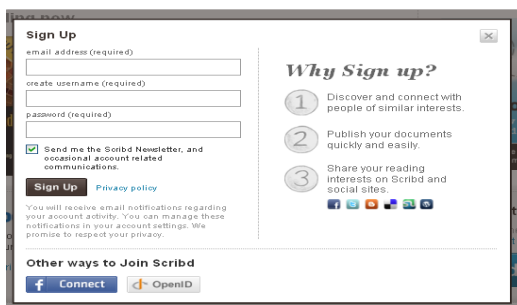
Sign Up

×

email address (required)

create username (required)

password (required)

Send me the Scribd Newsletter, and occasional account related communications.

Sign Up Privacy policy

You will receive email notifications regarding your account activity. You can manage these notifications in your account settings. We promise to respect your privacy.

Why Sign up?

1 Discover and connect with people of similar interests.

2 Publish your documents quickly and easily.

3 Share your reading interests on Scribd and social sites.

Other ways to Join Scribd

Connect

OpenID